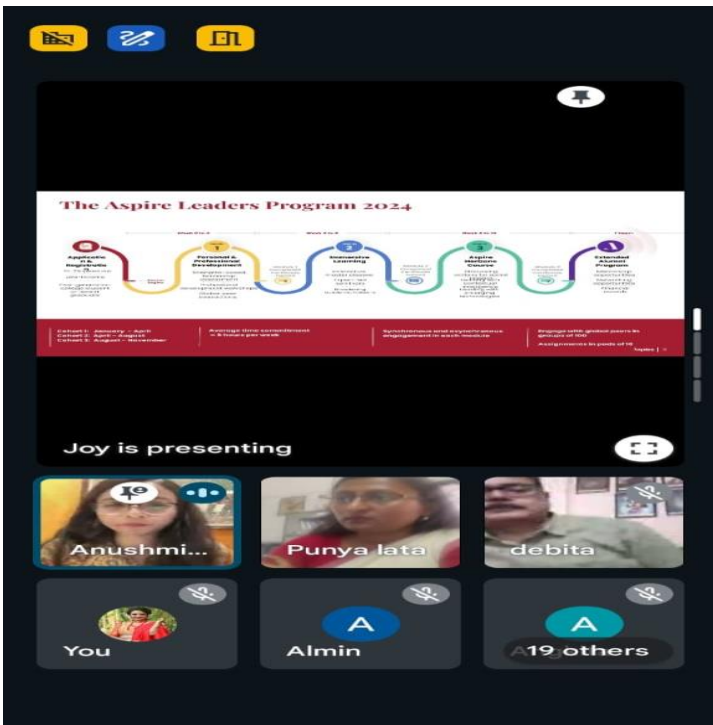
The Aspire Leaders Program 2024

Application & Registration

Personal & Professional Development

Immersive Learning

Aspire Mentorship Course

Extended Alumni Program

Cohort 1: January – April
Cohort 2: April – August
Cohort 3: August – November

Average time commitment 3 hours per week

Synchronous and asynchronous engagement in each module

Engage with global peers in groups of 100

Assignments in pods of 10

Joy is presenting

Anushmi...

Punya lata

debita

You

A

Almin

A

19 others